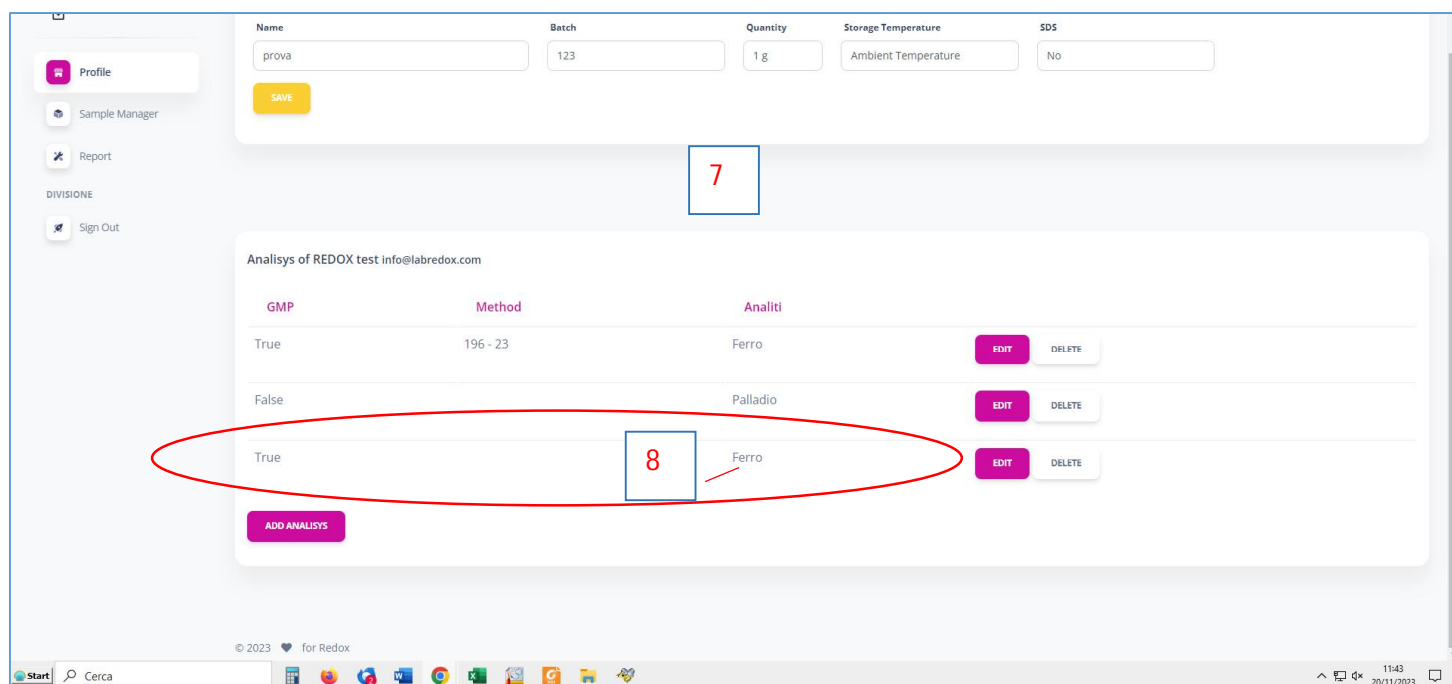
Profile

Sample Manager

Report

DIVISIONE

Sign Out

| Name | Batch | Quantity | Storage Temperature | SDS |
|---|---|---|---|---|
| prova | 123 | 1 g | Ambient Temperature | No |

SAVE

7

Analisys of REDOX test info@labredox.com

| GMP | Method | Analiti | |
|---|---|---|---|
| True | 196 - 23 | Ferro | EDIT DELETE |
| False | | Palladio | EDIT DELETE |
| True | | Ferro | EDIT DELETE |

8

ADD ANALISYS

© 2023 for Redox

Start Cerca

11:43
20/11/2023